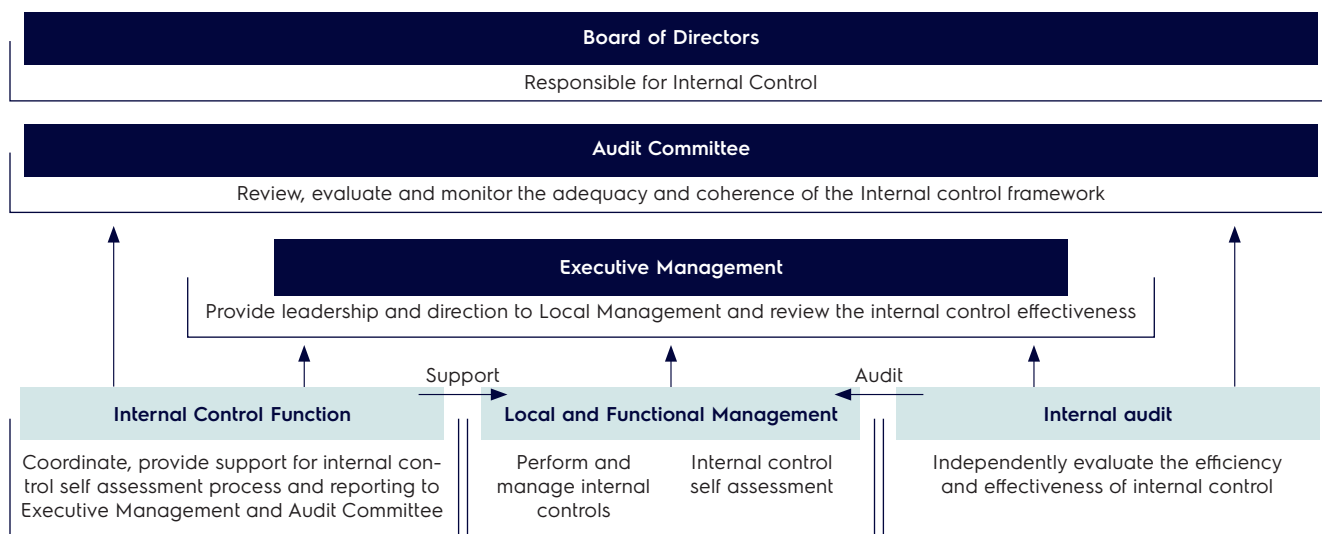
Board of Directors

Responsible for Internal Control

Audit Committee

Review, evaluate and monitor the adequacy and coherence of the Internal control framework

Executive Management

Provide leadership and direction to Local Management and review the internal control effectiveness

Support

Audit

Internal Control Function

Coordinate, provide support for internal control self assessment process and reporting to Executive Management and Audit Committee

Local and Functional Management

Perform and manage internal controls

Internal control self assessment

Internal audit

Independently evaluate the efficiency and effectiveness of internal control